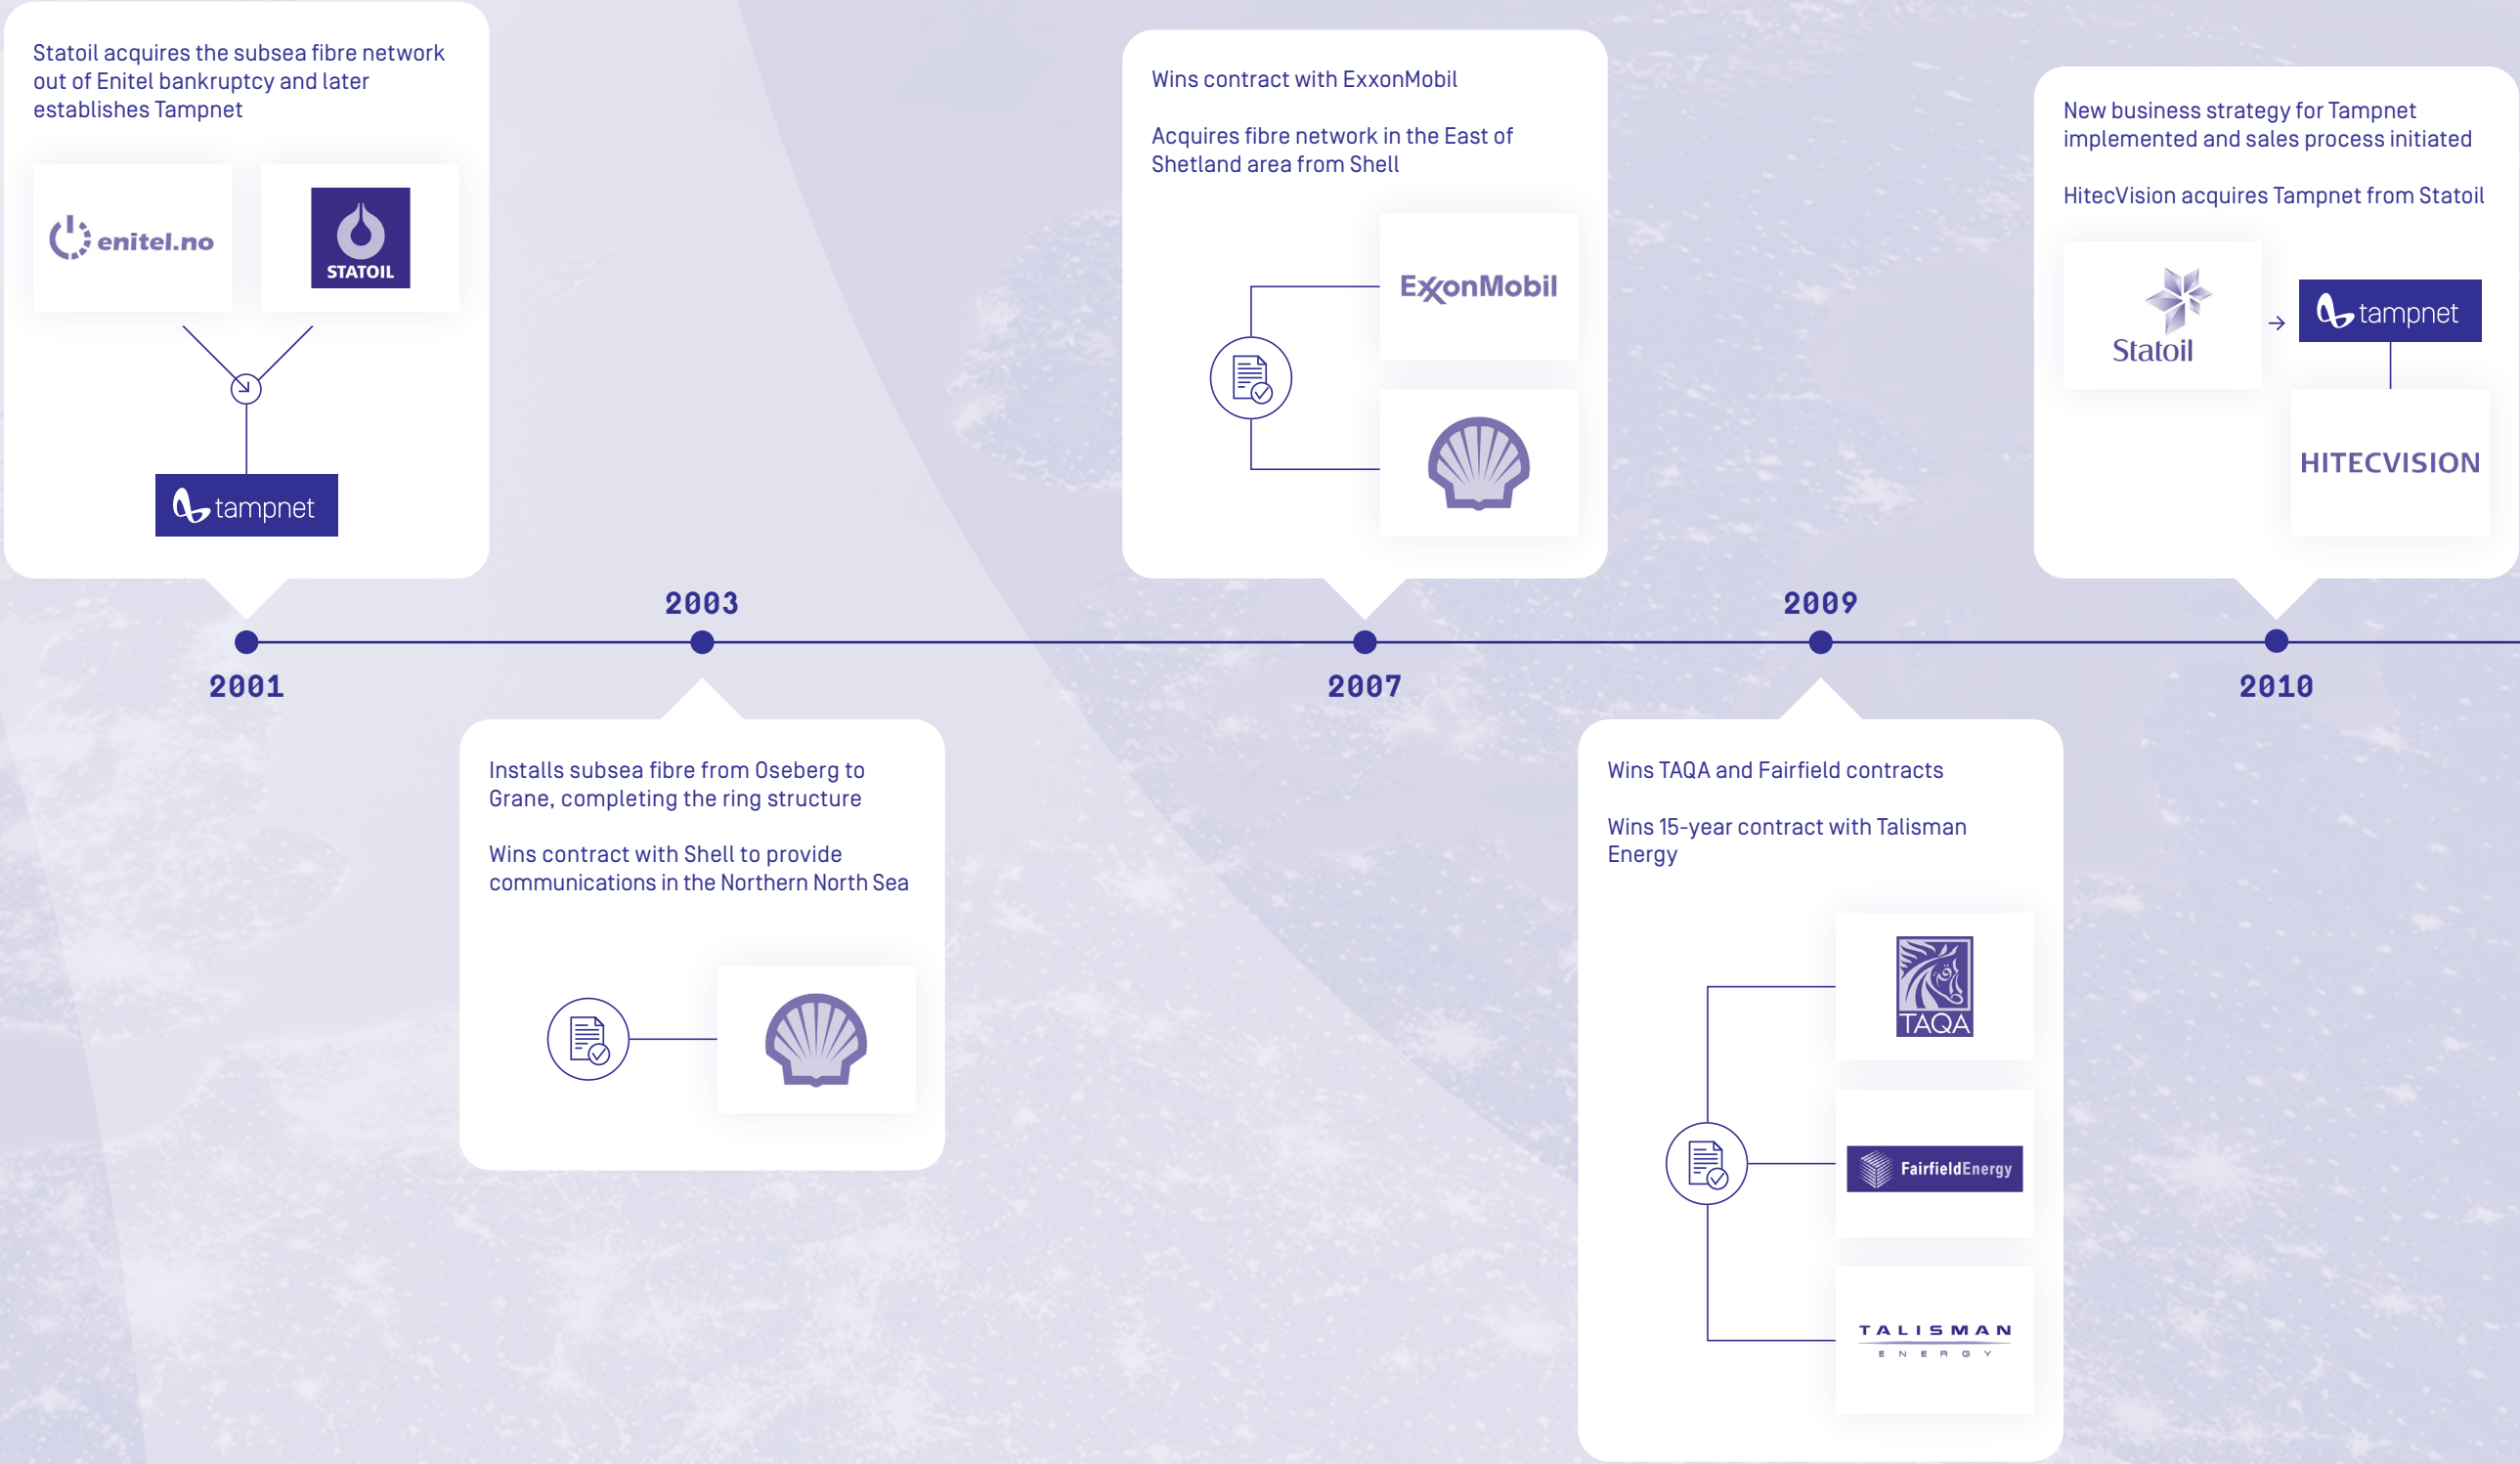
Statoil acquires the subsea fibre network out of Enitel bankruptcy and later establishes Tampnet

enitel.no

STATOIL

tampnet

2001

2003

Installs subsea fibre from Oseberg to Grane, completing the ring structure

Wins contract with Shell to provide communications in the Northern North Sea

Wins contract with ExxonMobil

Acquires fibre network in the East of Shetland area from Shell

ExxonMobil

2007

2009

Wins TAQA and Fairfield contracts

Wins 15-year contract with Talisman Energy

TAQA

FairfieldEnergy

TALISMAN ENERGY

New business strategy for Tampnet implemented and sales process initiated

HitecVision acquires Tampnet from Statoil

Statoil

tampnet

HITECVISION

2010